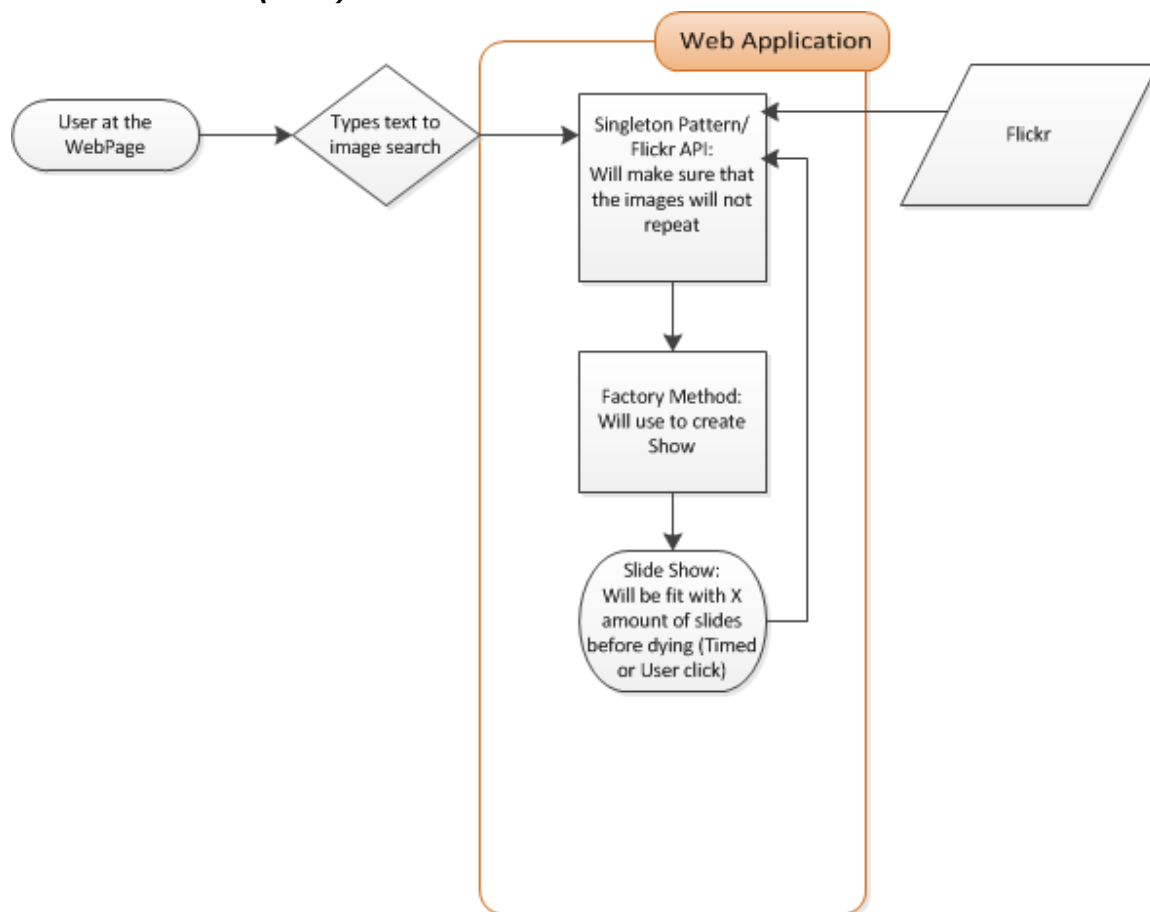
Web Application

User at the WebPage

Types text to image search

Singleton Pattern/ Flickr API: Will make sure that the images will not repeat

Flickr

Factory Method: Will use to create Show

Slide Show: Will be fit with X amount of slides before dying (Timed or User click)